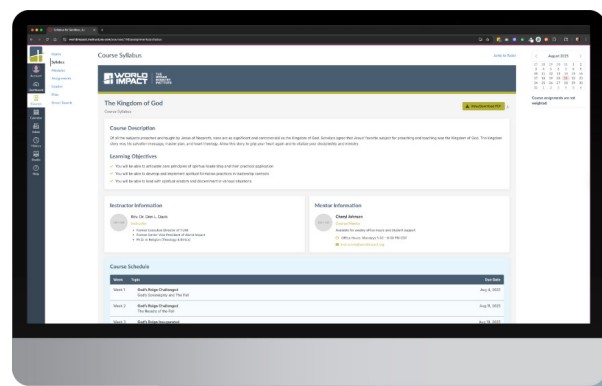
Course Syllabus

Home
Syllabus
Modules
Assignments
Grades
Files
Zoom Rooms

Account
Dashboard
Courses
Calendar
Inbox
History
Help

WORLD IMPACT

The Kingdom of God
Course Syllabus

Download PDF

Course Description

Learning Objectives

Instructor Information
Rev. Dr. Don L. Davis

Mentor Information
Chand Johnson

Course Schedule

| Week | Topic | Due Date |
|---|---|---|
| Week 1 | God's Reign Challenged / God's Sovereignty and The Fall | Aug 4, 2025 |
| Week 2 | God's Reign Challenged / The Results of the Fall | Aug 11, 2025 |
| Week 3 | God's Reign Inaugurated | Aug 18, 2025 |

August 2025

Course assignments are not weighted.